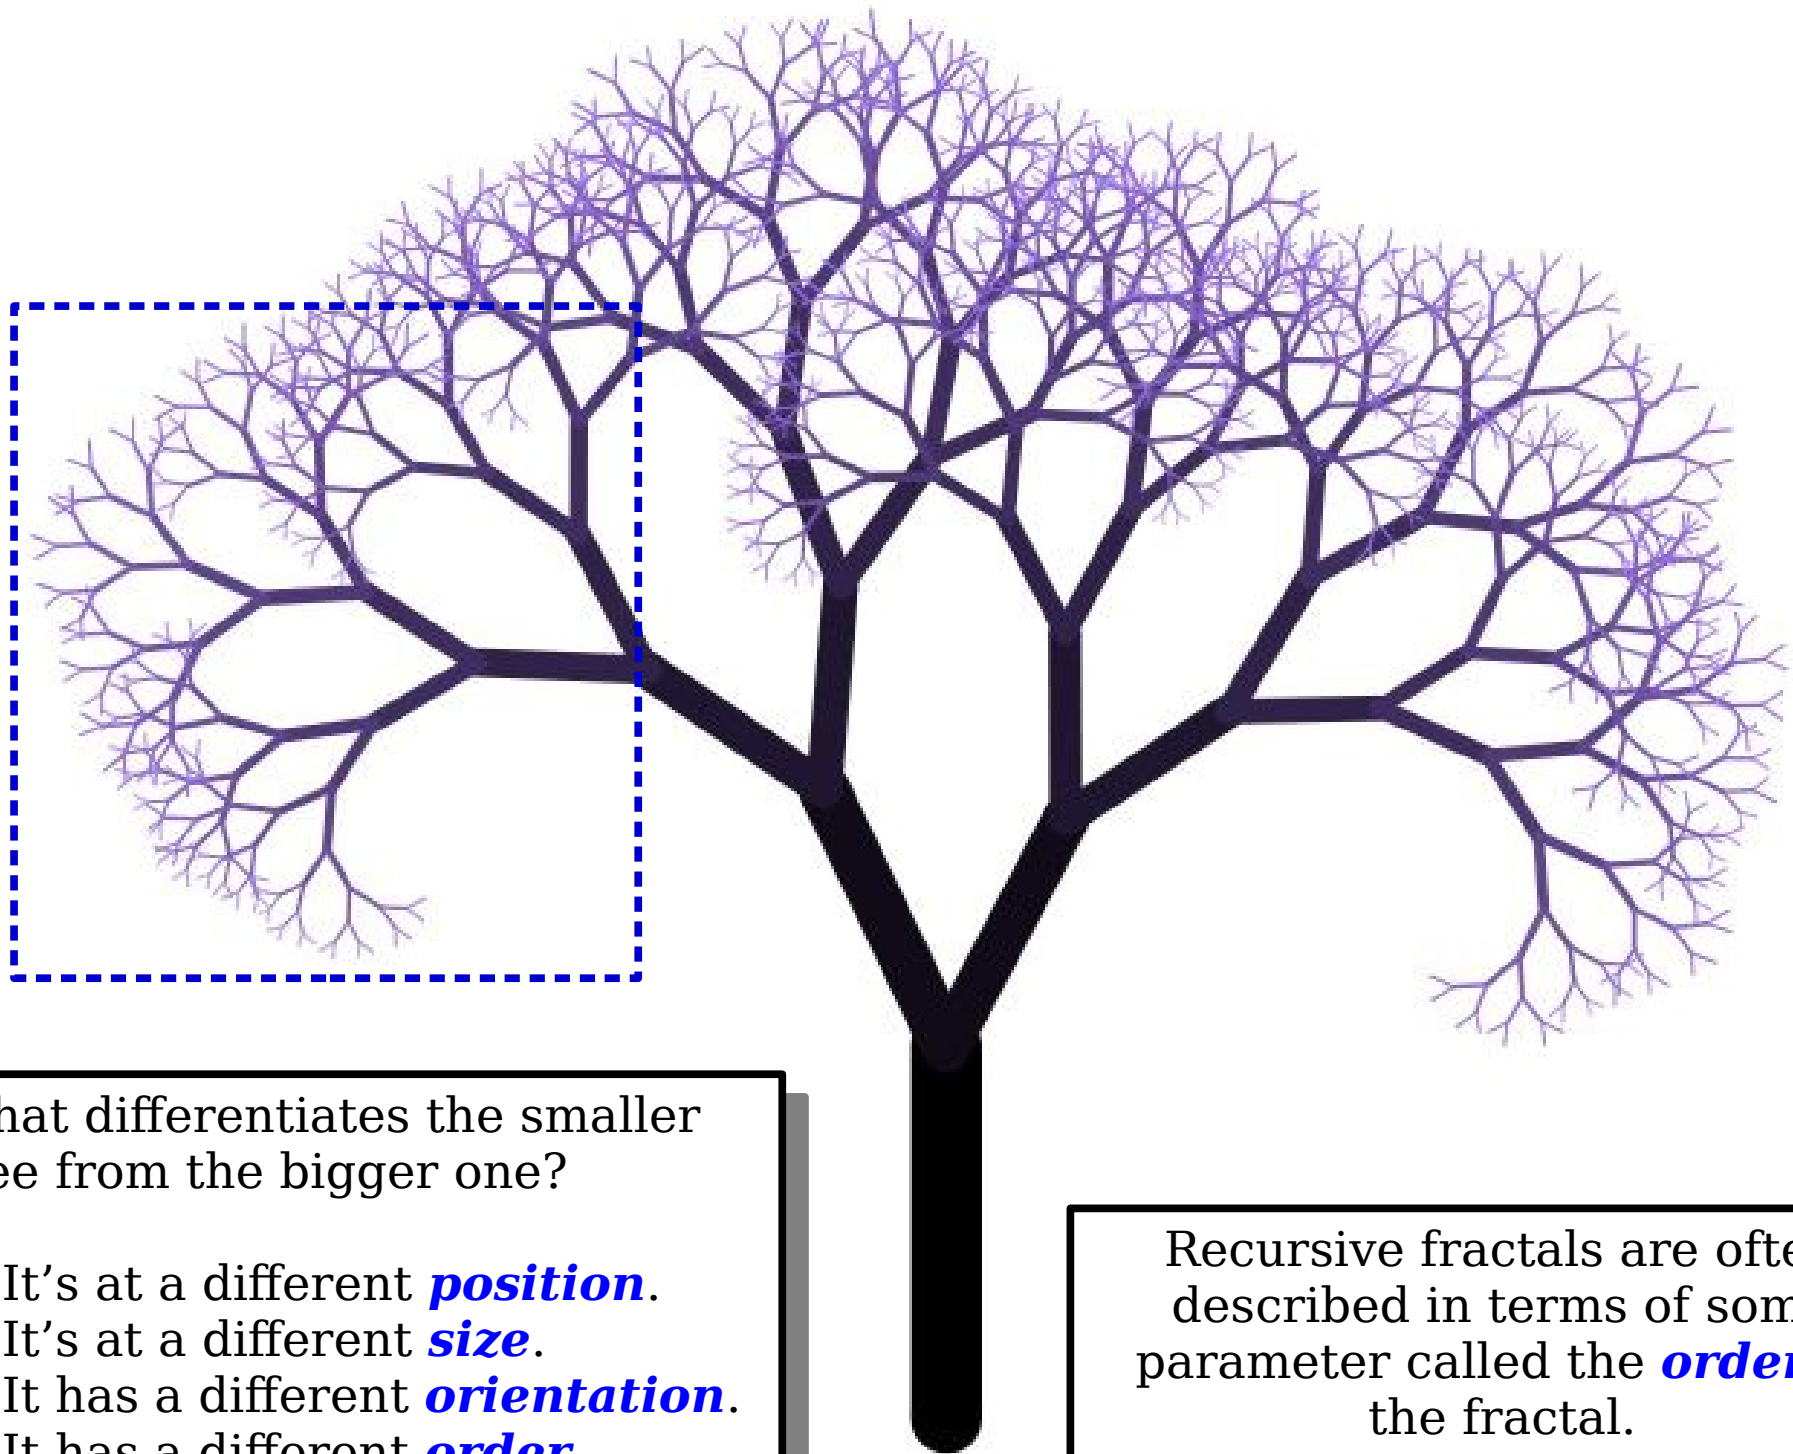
hat differentiates the smaller ee from the bigger one?

It's at a different ***position***.
It's at a different ***size***.
It has a different ***orientation***.
It has a different ***order*** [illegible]

Recursive fractals are ofte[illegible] described in terms of som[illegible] parameter called the ***orde***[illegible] the fractal.